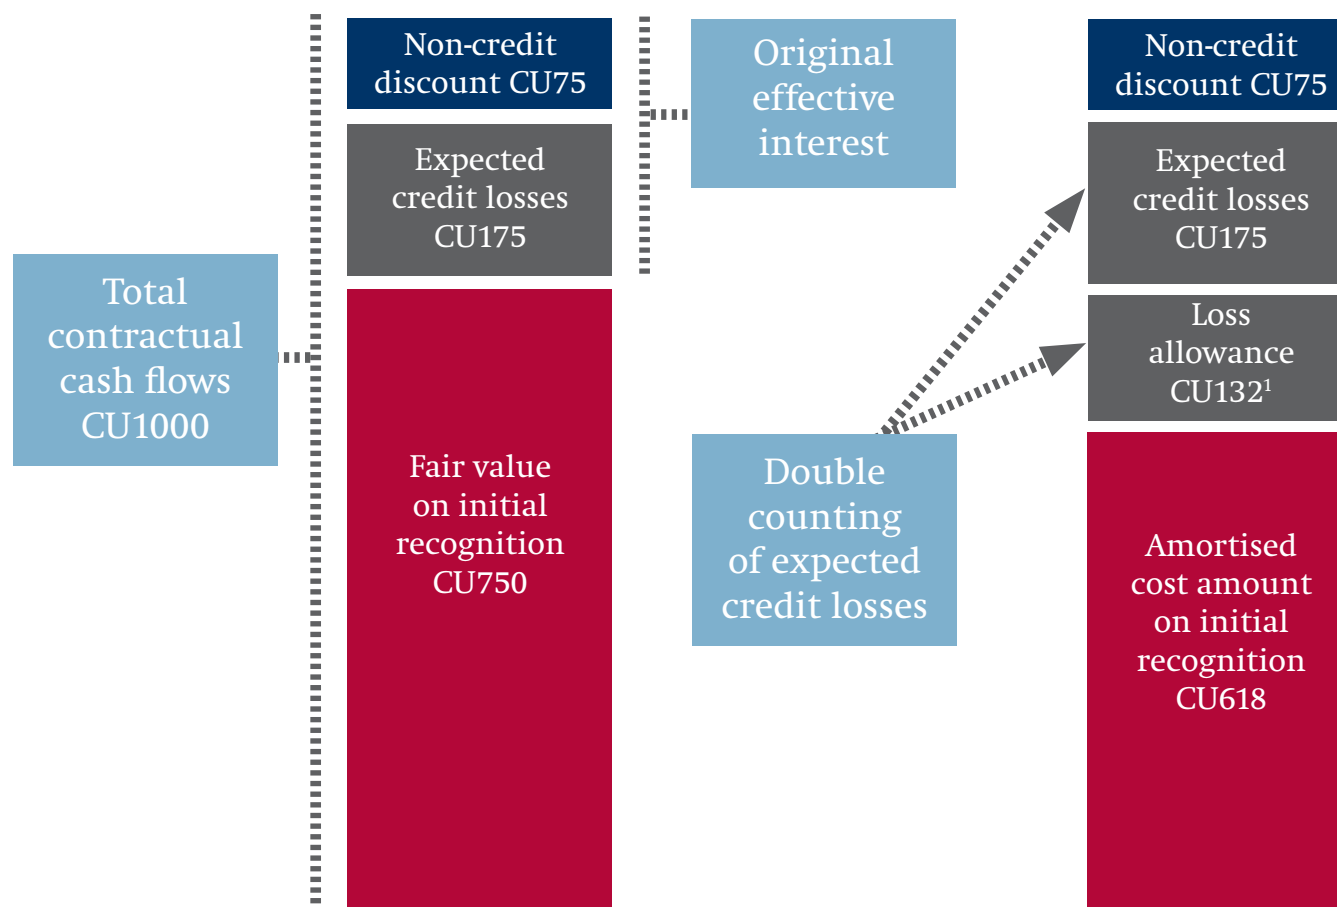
Total contractual cash flows CU1000

Non-credit discount CU75

Expected credit losses CU175

Fair value on initial recognition CU750

Original effective interest

Double counting of expected credit losses

Non-credit discount CU75

Expected credit losses CU175

Loss allowance CU132$^1$

Amortised cost amount on initial recognition CU618